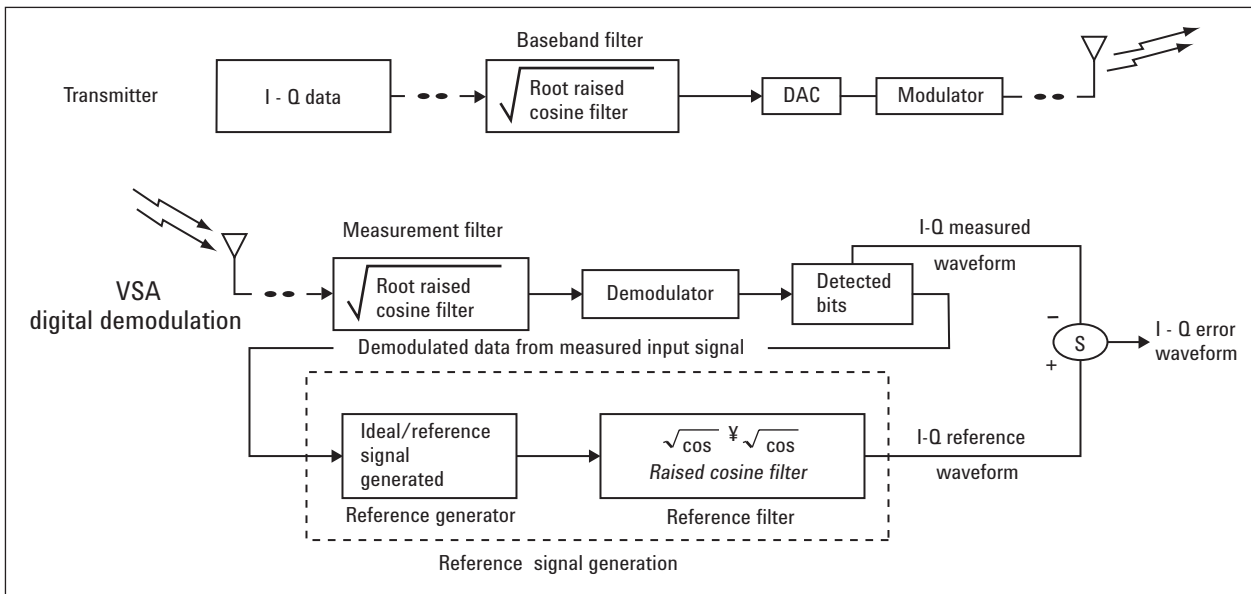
Baseband filter

Transmitter

I - Q data

Root raised cosine filter

DAC

Modulator

Measurement filter

I-Q measured waveform

VSA digital demodulation

Root raised cosine filter

Demodulator

Detected bits

Demodulated data from measured input signal

−

S

I - Q error waveform

+

Ideal/reference signal generated

$\sqrt{\cos}$ ¥ $\sqrt{\cos}$

Raised cosine filter

I-Q reference waveform

Reference generator

Reference filter

Reference signal generation